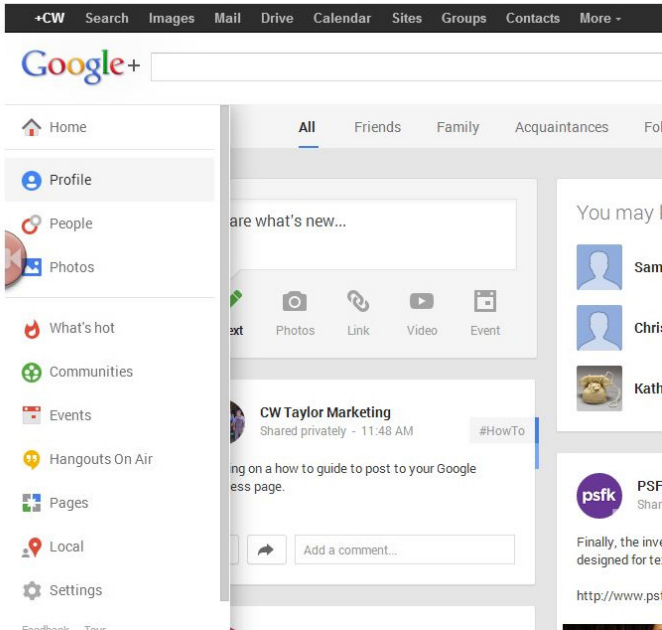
+CW Search Images Mail Drive Calendar Sites Groups Contacts More ▾

Google+

Home

Profile

People

Photos

What's hot

Communities

Events

Hangouts On Air

Pages

Local

Settings

All Friends Family Acquaintances Fo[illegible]

are what's new...

ext Photos Link Video Event

CW Taylor Marketing
Shared privately - 11:48 AM
#HowTo

ing on a how to guide to post to your Google ess page.

Add a comment...

You may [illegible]

Sam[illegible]

Chris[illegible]

Kath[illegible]

psfk

PSF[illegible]
Shar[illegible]

Finally, the inve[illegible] designed for te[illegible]

http://www.ps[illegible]

Feedback · Tour